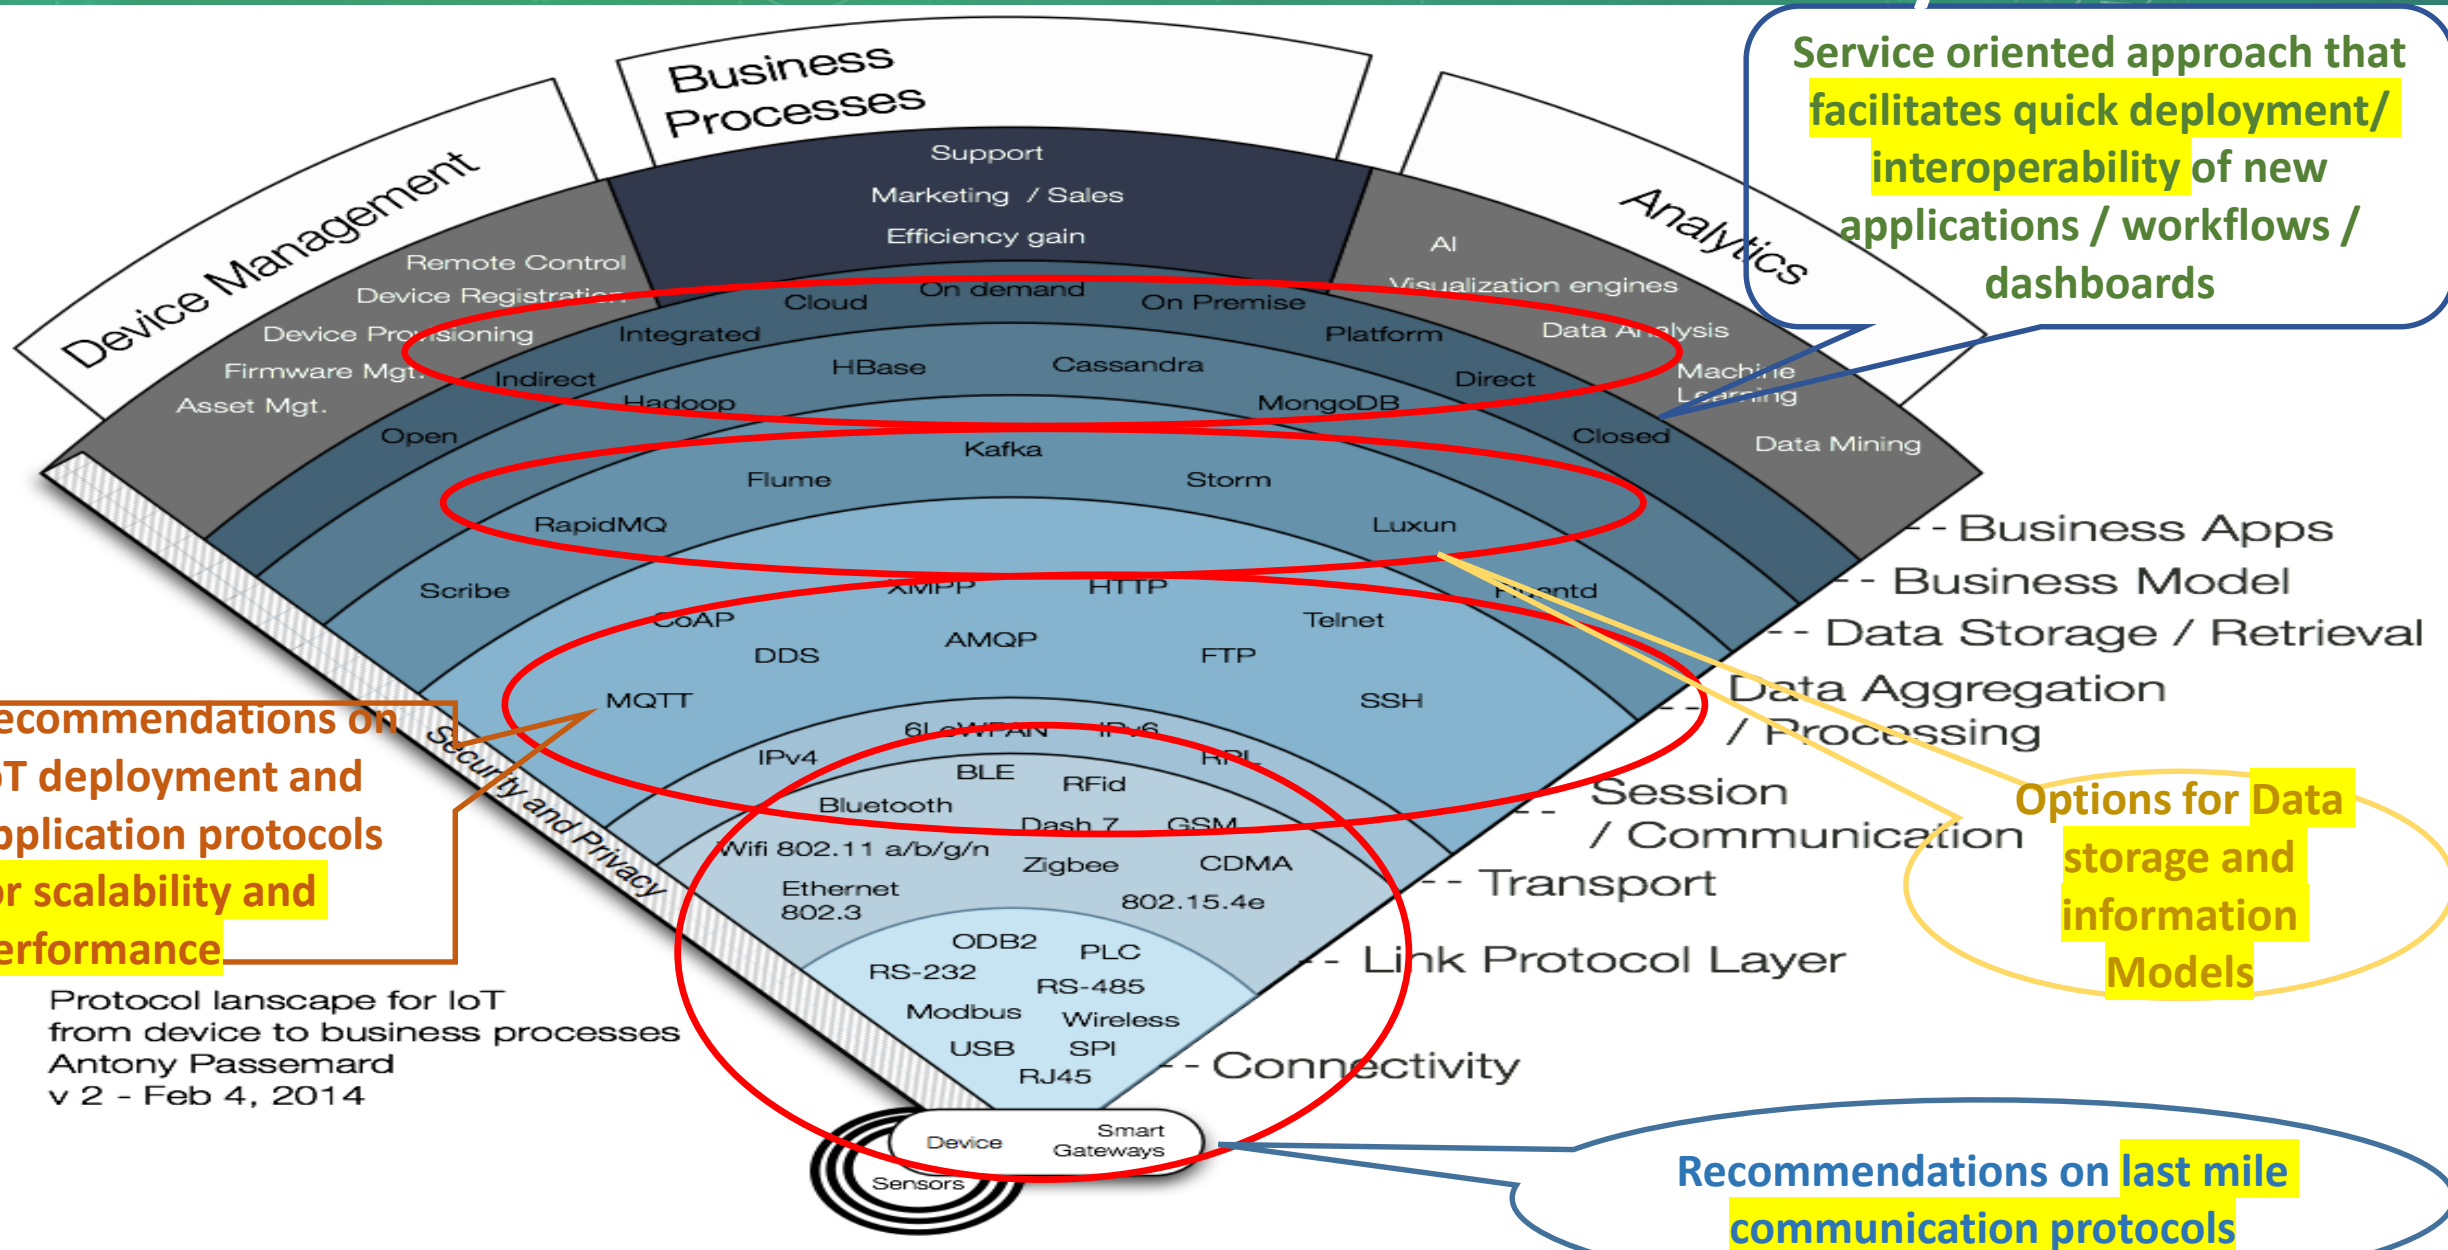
Service oriented approach that facilitates quick deployment/ interoperability of new applications / workflows / dashboards

Device Management

Business Processes

Analytics

Remote Control
Device Registration
Device Provisioning
Firmware Mgt.
Asset Mgt.

Support
Marketing / Sales
Efficiency gain

AI
Visualization engines
Data Analysis
Machine Learning
Data Mining

Cloud
On demand
On Premise
Integrated
Platform
Indirect
Direct
Open
Closed

HBase
Cassandra
Hadoop
MongoDB

Kafka
Flume
Storm
RapidMQ
Luxun
Scribe
Fluentd

XMPP
HTTP
CoAP
Telnet
DDS
AMQP
FTP
MQTT
SSH

6LoWPAN
IPv6
IPv4
RPL
BLE
RFid
Bluetooth
Dash 7
GSM
Wifi 802.11 a/b/g/n
Zigbee
CDMA
Ethernet 802.3
802.15.4e

ODB2
PLC
RS-232
RS-485
Modbus
Wireless
USB
SPI
RJ45

Device
Smart Gateways
Sensors

Security and Privacy

- - Business Apps
- - Business Model
- - Data Storage / Retrieval
- - Data Aggregation / Processing
- - Session / Communication
- - Transport
- - Link Protocol Layer
- - Connectivity

ecommendations on
T deployment and
pplication protocols
r scalability and
erformance

Protocol lanscape for IoT from device to business processes
Antony Passemard
v 2 - Feb 4, 2014

Options for Data storage and information Models

Recommendations on last mile communication protocols